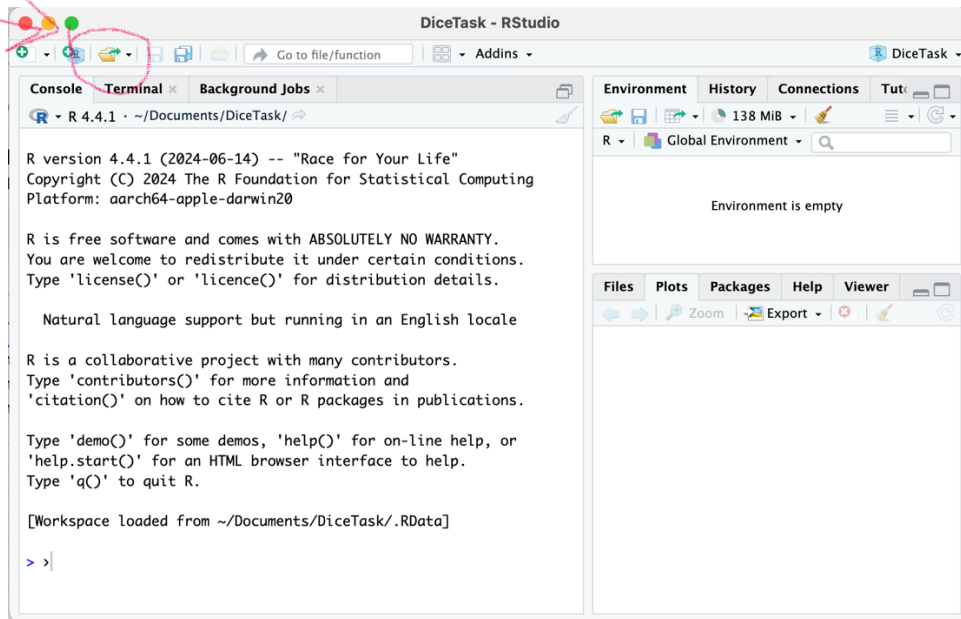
DiceTask - RStudio

Go to file/function

Addins

DiceTask

Console Terminal Background Jobs

R 4.4.1 · ~/Documents/DiceTask/

R version 4.4.1 (2024-06-14) -- "Race for Your Life"
Copyright (C) 2024 The R Foundation for Statistical Computing
Platform: aarch64-apple-darwin20

R is free software and comes with ABSOLUTELY NO WARRANTY.
You are welcome to redistribute it under certain conditions.
Type 'license()' or 'licence()' for distribution details.

Natural language support but running in an English locale

R is a collaborative project with many contributors.
Type 'contributors()' for more information and
'citation()' on how to cite R or R packages in publications.

Type 'demo()' for some demos, 'help()' for on-line help, or
'help.start()' for an HTML browser interface to help.
Type 'q()' to quit R.

[Workspace loaded from ~/Documents/DiceTask/.RData]

> >

Environment History Connections Tut

138 MiB

R Global Environment

Environment is empty

Files Plots Packages Help Viewer

Zoom Export